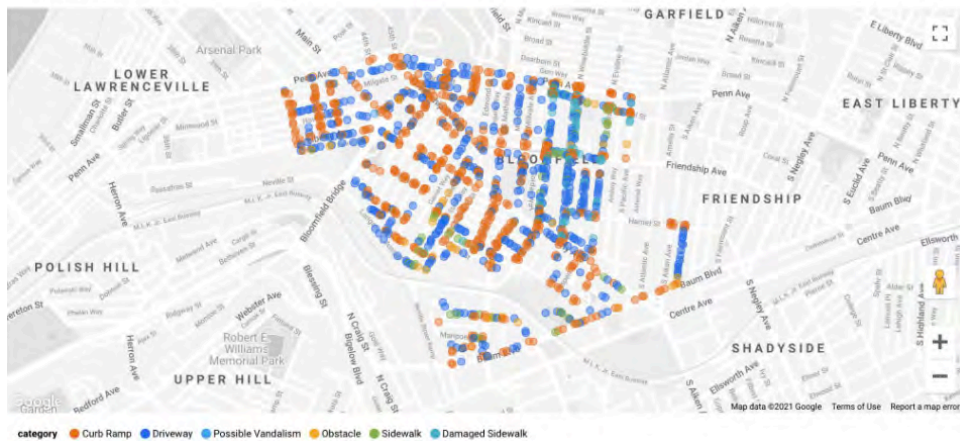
GARFIELD
Arsenal Park
LOWER LAWRENCEVILLE
EAST LIBERTY
BLOOMFIELD
FRIENDSHIP
POLISH HILL
SHADYSIDE
UPPER HILL
Robert E. Williams Memorial Park
Penn Ave
Main St
Liberty Ave
Friendship Ave
Baum Blvd
Centre Ave
Bloomfield Bridge
Herron Ave
Bigelow Blvd
N Craig St
Webster Ave
Bedford Ave
S Negley Ave
N Negley Ave
S Highland Ave
Ellsworth Ave
E Liberty Blvd
Smallman St
Butler St
Penn Ave
Bloomfield Ave
Google
Map data ©2021 Google Terms of Use Report a map error
category Curb Ramp Driveway Possible Vandalism Obstacle Sidewalk Damaged Sidewalk